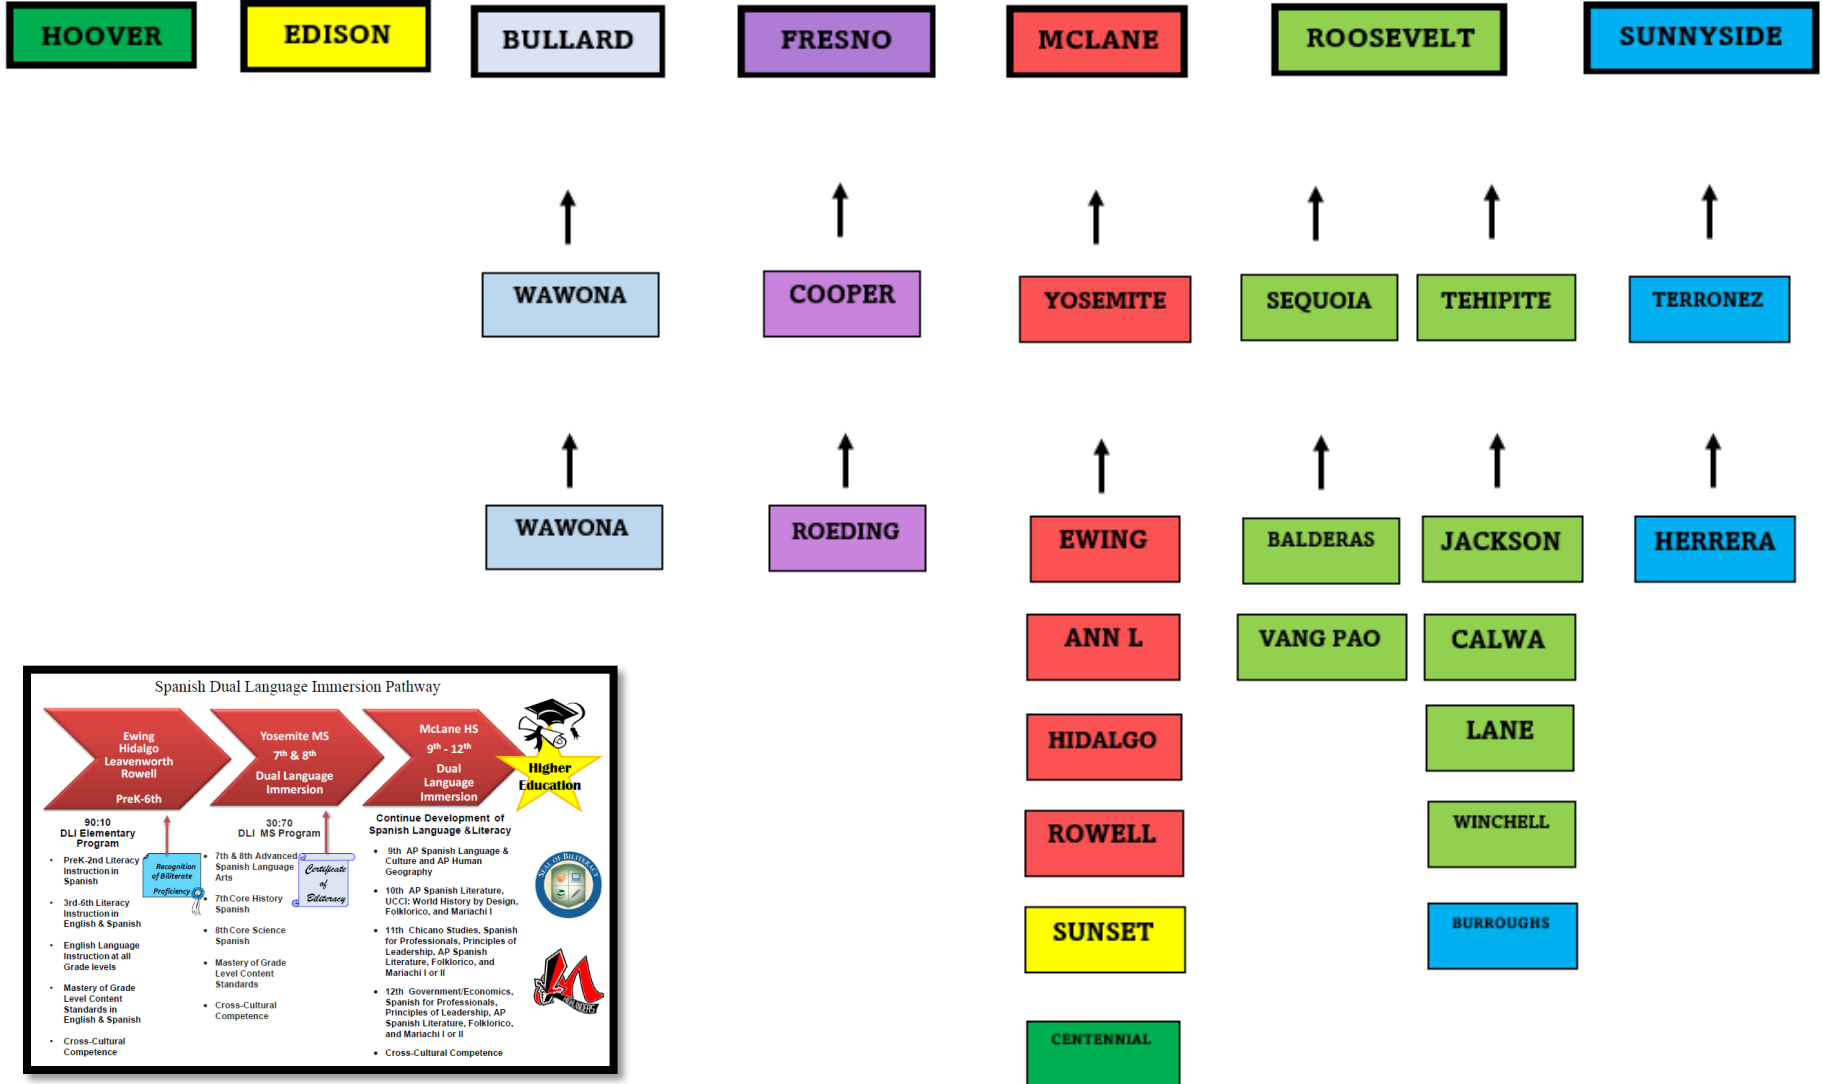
HOOVER EDISON BULLARD FRESNO MCLANE ROOSEVELT SUNNYSIDE

WAWONA COOPER YOSEMITE SEQUOIA TEHIPITE TERRONEZ

WAWONA ROEDING EWING BALDERAS JACKSON HERRERA

ANN L VANG PAO CALWA

HIDALGO LANE

ROWELL WINCHELL

SUNSET BURROUGHS

CENTENNIAL

Spanish Dual Language Immersion Pathway

Ewing Hidalgo Leavenworth Rowell PreK-6th

Yosemite MS $7^{th}$ & $8^{th}$ Dual Language Immersion

McLane HS $9^{th}$ - $12^{th}$ Dual Language Immersion

Higher Education

90:10 DLI Elementary Program

- PreK-2nd Literacy Instruction in Spanish
- 3rd-6th Literacy Instruction in English & Spanish
- English Language Instruction at all Grade levels
- Mastery of Grade Level Content Standards in English & Spanish
- Cross-Cultural Competence

Recognition of Biliterate Proficiency

30:70 DLI MS Program

- 7th & 8th Advanced Spanish Language Arts
- 7th Core History Spanish
- 8th Core Science Spanish
- Mastery of Grade Level Content Standards
- Cross-Cultural Competence

Certificate of Biliteracy

Continue Development of Spanish Language & Literacy

- 9th AP Spanish Language & Culture and AP Human Geography
- 10th AP Spanish Literature, UCCI: World History by Design, Folklorico, and Mariachi I
- 11th Chicano Studies, Spanish for Professionals, Principles of Leadership, AP Spanish Literature, Folklorico, and Mariachi I or II
- 12th Government/Economics, Spanish for Professionals, Principles of Leadership, AP Spanish Literature, Folklorico, and Mariachi I or II
- Cross-Cultural Competence

Seal of Biliteracy